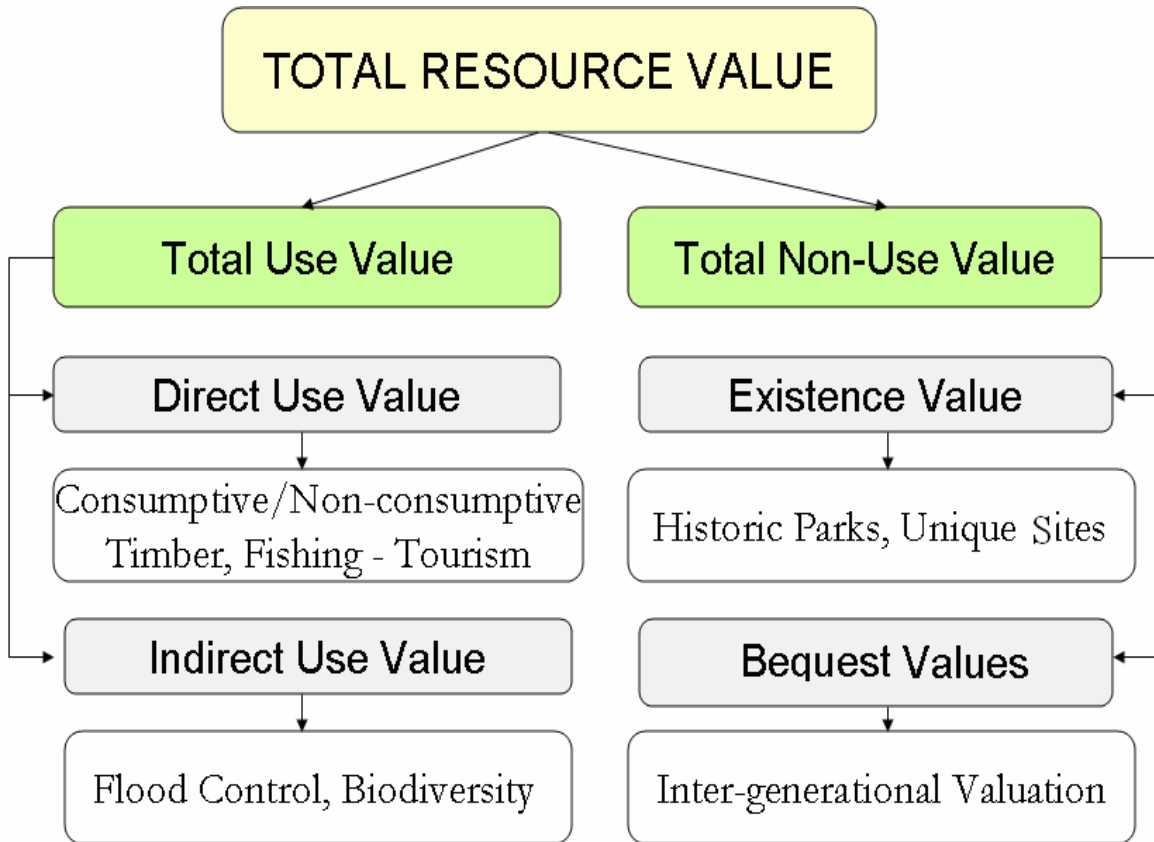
TOTAL RESOURCE VALUE

Total Use Value

Direct Use Value

Consumptive/Non-consumptive
Timber, Fishing - Tourism

Indirect Use Value

Flood Control, Biodiversity

Total Non-Use Value

Existence Value

Historic Parks, Unique Sites

Bequest Values

Inter-generational Valuation